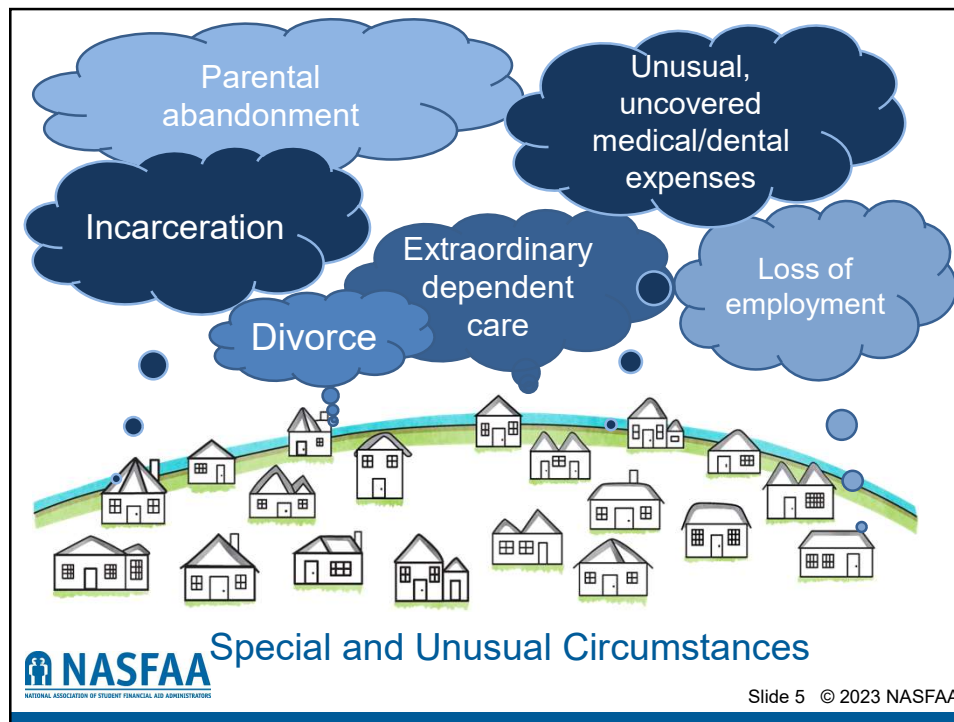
Parental abandonment

Unusual, uncovered medical/dental expenses

Incarceration

Extraordinary dependent care

Loss of employment

Divorce

Special and Unusual Circumstances

NASFAA
NATIONAL ASSOCIATION OF STUDENT FINANCIAL AID ADMINISTRATORS

Slide 5 © 2023 NASFAA